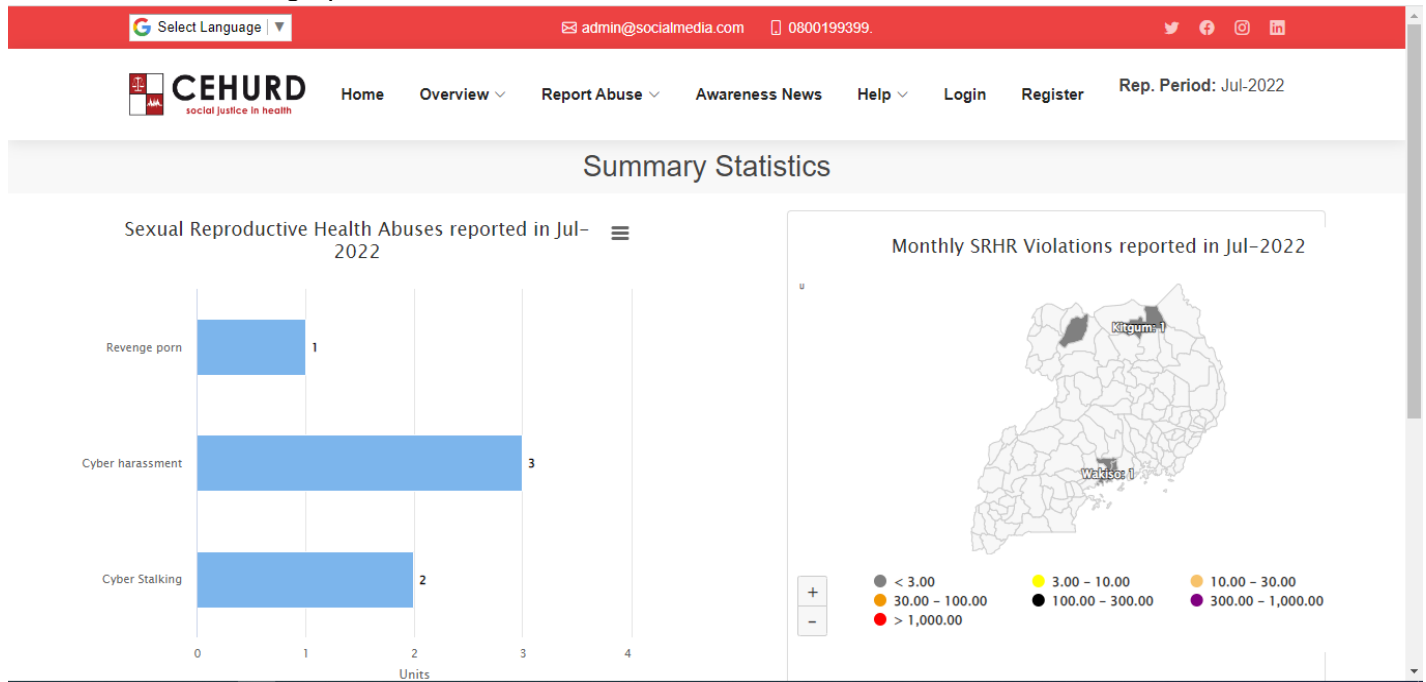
Select Language ▼

admin@socialmedia.com 0800199399.

CEHURD
social justice in health

Home Overview Report Abuse Awareness News Help Login Register

Rep. Period: Jul-2022

Summary Statistics

Sexual Reproductive Health Abuses reported in Jul-2022

| | |
|---|---|
| Revenge porn | 1 |
| Cyber harassment | 3 |
| Cyber Stalking | 2 |

0 1 2 3 4
Units

Monthly SRHR Violations reported in Jul-2022

Kitgum: 1
Wakiso: 1

+
−

< 3.00
3.00 - 10.00
10.00 - 30.00
30.00 - 100.00
100.00 - 300.00
300.00 - 1,000.00
> 1,000.00